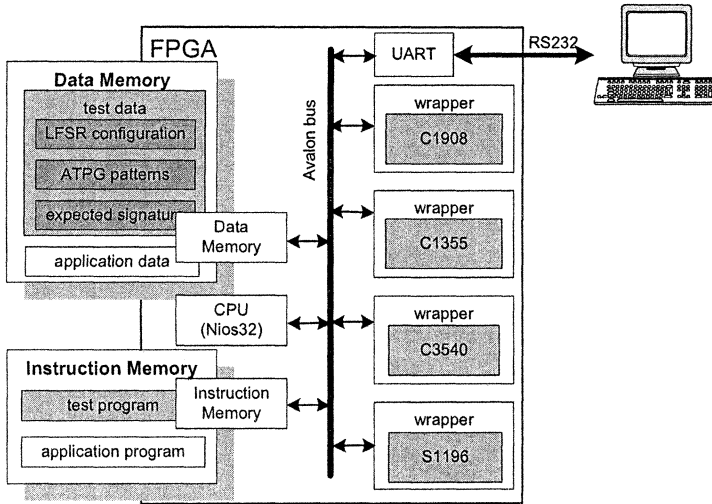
FPGA

Data Memory
test data
LFSR configuration
ATPG patterns
expected signatur
application data

Data Memory

CPU (Nios32)

Instruction Memory
test program
application program

Instruction Memory

Avalon bus

UART

RS232

wrapper
C1908

wrapper
C1355

wrapper
C3540

wrapper
S1196